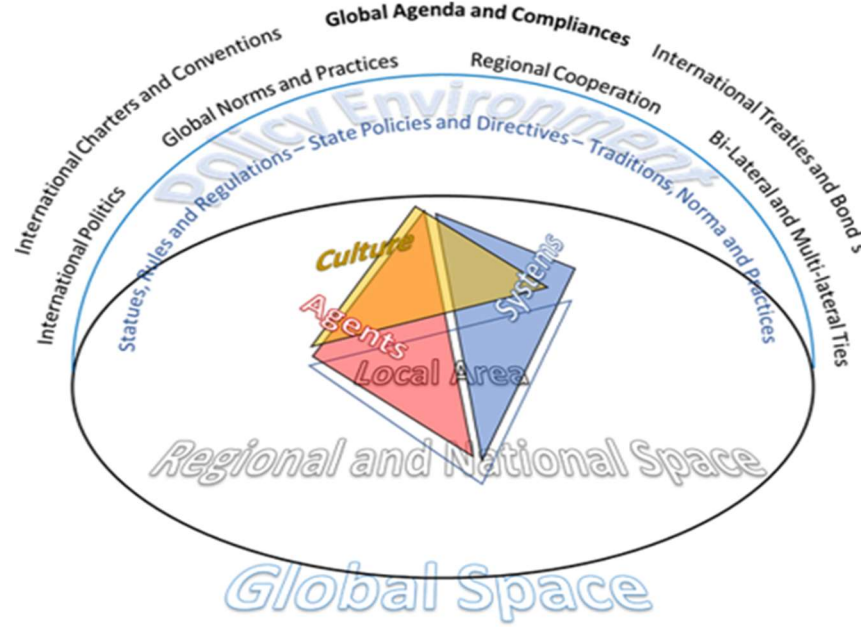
Global Agenda and Compliances
International Charters and Conventions
International Treaties and Bond s
Global Norms and Practices
Regional Cooperation
International Politics
Bi-Lateral and Multi-lateral Ties
Policy Environment
Statues, Rules and Regulations – State Policies and Directives – Traditions, Norma and Practices
Culture
Systems
Agents
Local Area
Regional and National Space
Global Space